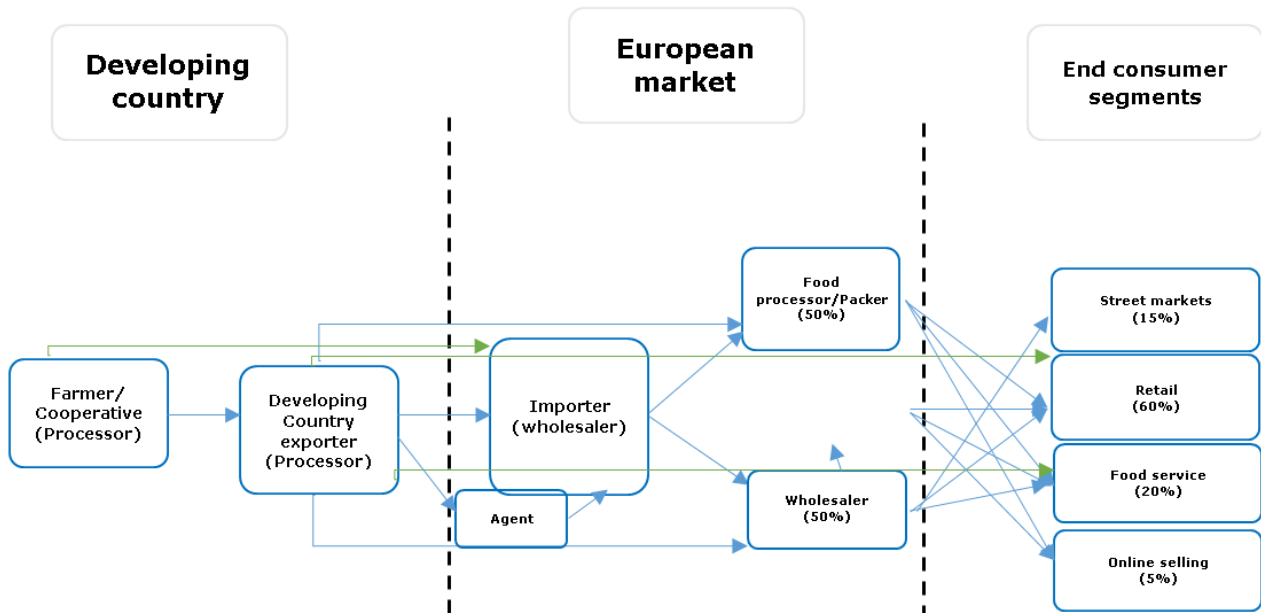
Developing country

European market

End consumer segments

Food processor/Packer (50%)

Street markets (15%)

Farmer/ Cooperative (Processor)

Developing Country exporter (Processor)

Importer (wholesaler)

Retail (60%)

Food service (20%)

Wholesaler (50%)

Agent

Online selling (5%)